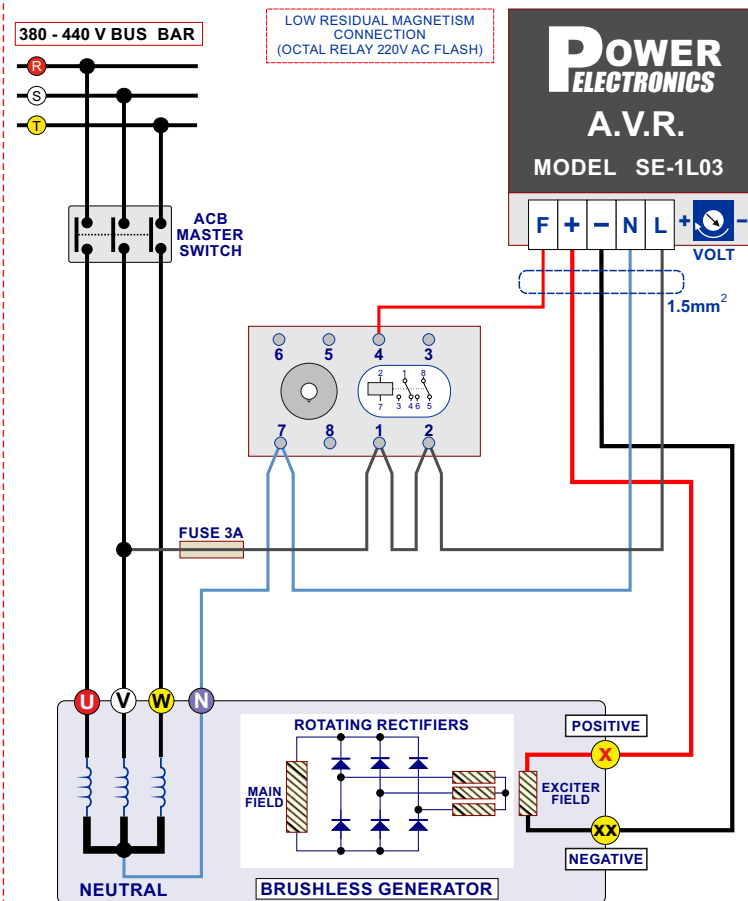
380 - 440 V BUS BAR

R
S
T

LOW RESIDUAL MAGNETISM CONNECTION
(OCTAL RELAY 220V AC FLASH)

POWER ELECTRONICS
A.V.R.
MODEL SE-1L03

F + − N L

+ −
VOLT

1.5mm$^2$

ACB MASTER SWITCH

6 5 4 3
2 1 8
7 3 4 6 5
7 8 1 2

FUSE 3A

U V W N

ROTATING RECTIFIERS

MAIN FIELD

POSITIVE
X
EXCITER FIELD
XX
NEGATIVE

NEUTRAL

BRUSHLESS GENERATOR